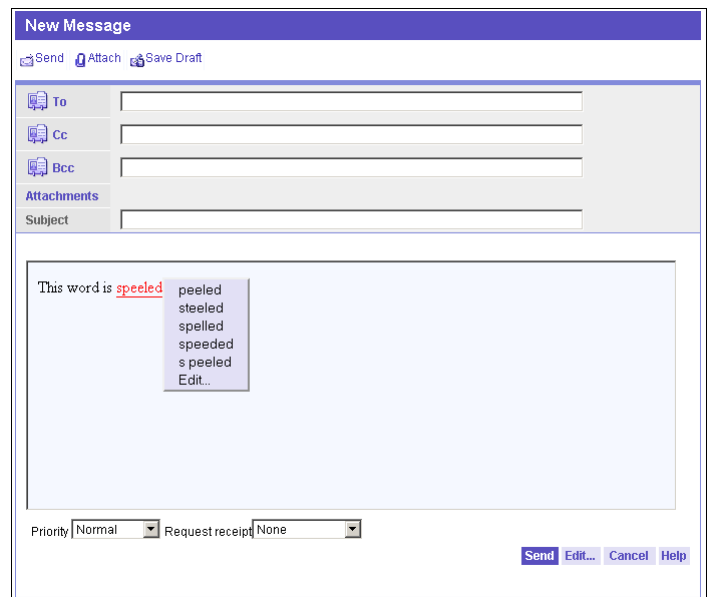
New Message

Send Attach Save Draft

To

Cc

Bcc

Attachments

Subject

This word is speeled

peeled
steeled
spelled
speeded
s peeled
Edit...

Priority Normal Request receipt None

Send Edit... Cancel Help